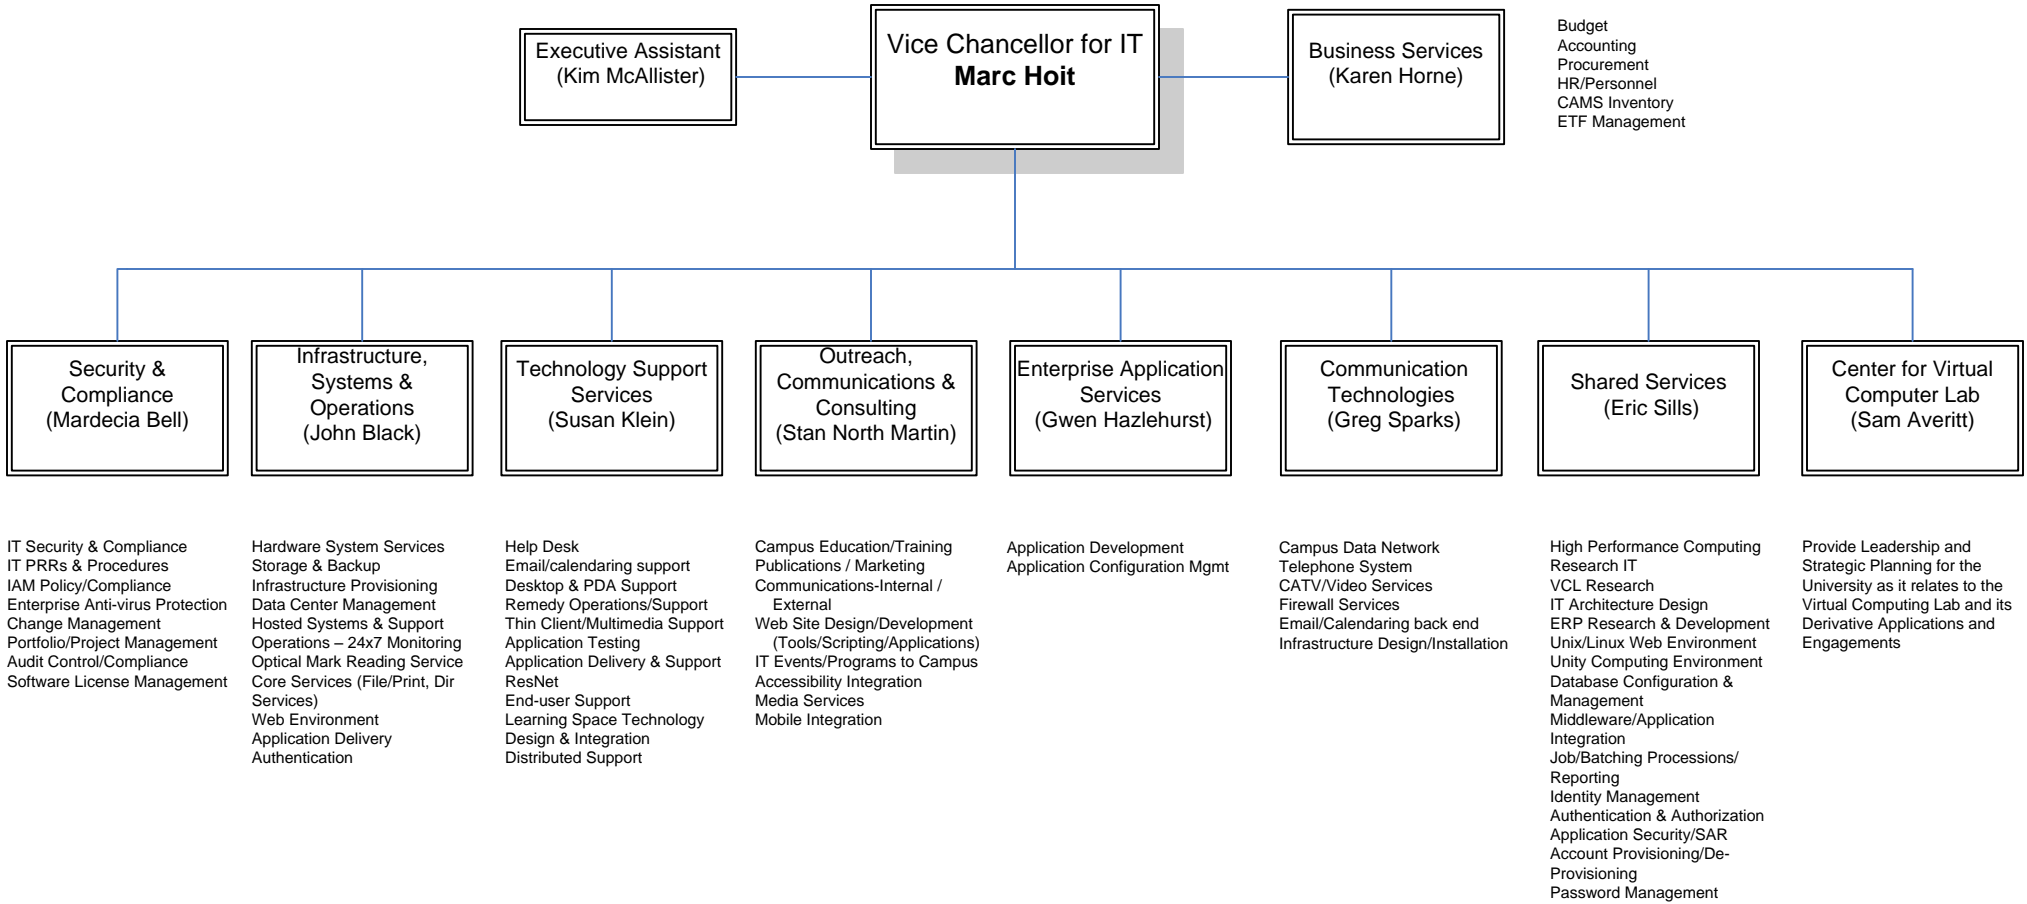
Executive Assistant
(Kim McAllister)

Vice Chancellor for IT
**Marc Hoit**

Business Services
(Karen Horne)

Budget
Accounting
Procurement
HR/Personnel
CAMS Inventory
ETF Management

Security & Compliance
(Mardecia Bell)

IT Security & Compliance
IT PRRs & Procedures
IAM Policy/Compliance
Enterprise Anti-virus Protection
Change Management
Portfolio/Project Management
Audit Control/Compliance
Software License Management

Infrastructure, Systems & Operations
(John Black)

Hardware System Services
Storage & Backup
Infrastructure Provisioning
Data Center Management
Hosted Systems & Support
Operations – 24x7 Monitoring
Optical Mark Reading Service
Core Services (File/Print, Dir Services)
Web Environment
Application Delivery
Authentication

Technology Support Services
(Susan Klein)

Help Desk
Email/calendaring support
Desktop & PDA Support
Remedy Operations/Support
Thin Client/Multimedia Support
Application Testing
Application Delivery & Support
ResNet
End-user Support
Learning Space Technology Design & Integration
Distributed Support

Outreach, Communications & Consulting
(Stan North Martin)

Campus Education/Training
Publications / Marketing
Communications-Internal / External
Web Site Design/Development (Tools/Scripting/Applications)
IT Events/Programs to Campus
Accessibility Integration
Media Services
Mobile Integration

Enterprise Application Services
(Gwen Hazlehurst)

Application Development
Application Configuration Mgmt

Communication Technologies
(Greg Sparks)

Campus Data Network
Telephone System
CATV/Video Services
Firewall Services
Email/Calendaring back end
Infrastructure Design/Installation

Shared Services
(Eric Sills)

High Performance Computing
Research IT
VCL Research
IT Architecture Design
ERP Research & Development
Unix/Linux Web Environment
Unity Computing Environment
Database Configuration & Management
Middleware/Application Integration
Job/Batching Processions/ Reporting
Identity Management
Authentication & Authorization
Application Security/SAR
Account Provisioning/De-Provisioning
Password Management

Center for Virtual Computer Lab
(Sam Averitt)

Provide Leadership and Strategic Planning for the University as it relates to the Virtual Computing Lab and its Derivative Applications and Engagements